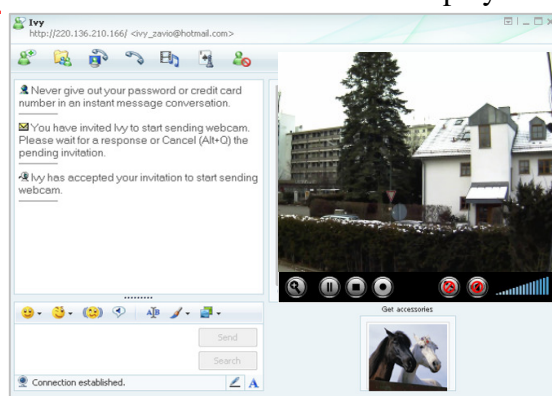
Ivy
http://220.136.210.166/ <ivy_zavio@hotmail.com>

Never give out your password or credit card number in an instant message conversation.

You have invited Ivy to start sending webcam. Please wait for a response or Cancel (Alt+Q) the pending invitation.

Ivy has accepted your invitation to start sending webcam.

Send

Search

Connection established.

Get accessories